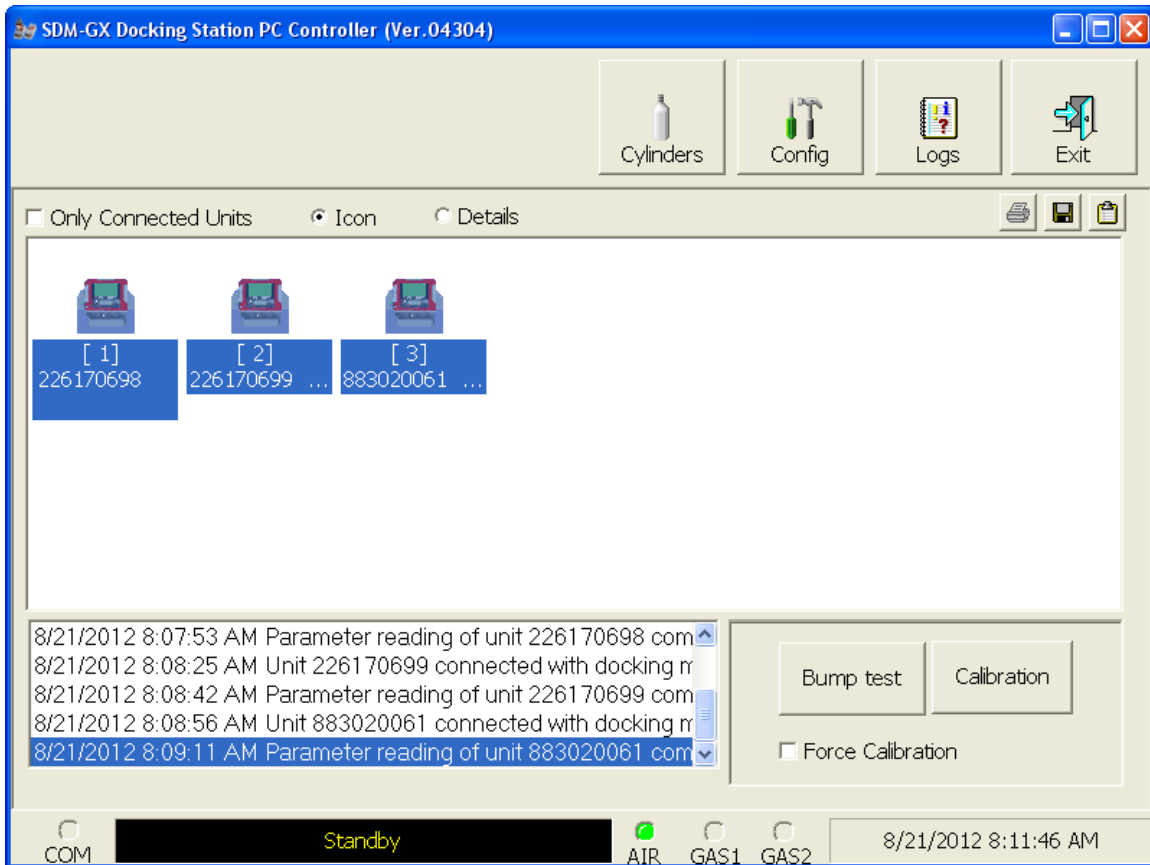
SDM-GX Docking Station PC Controller (Ver.04304)

Cylinders

Config

Logs

Exit

Only Connected Units

Icon

Details

[ 1]
226170698

[ 2]
226170699 ...

[ 3]
883020061 ...

8/21/2012 8:07:53 AM Parameter reading of unit 226170698 com
8/21/2012 8:08:25 AM Unit 226170699 connected with docking m
8/21/2012 8:08:42 AM Parameter reading of unit 226170699 com
8/21/2012 8:08:56 AM Unit 883020061 connected with docking m
8/21/2012 8:09:11 AM Parameter reading of unit 883020061 com

Bump test

Calibration

Force Calibration

COM

Standby

AIR

GAS1

GAS2

8/21/2012 8:11:46 AM